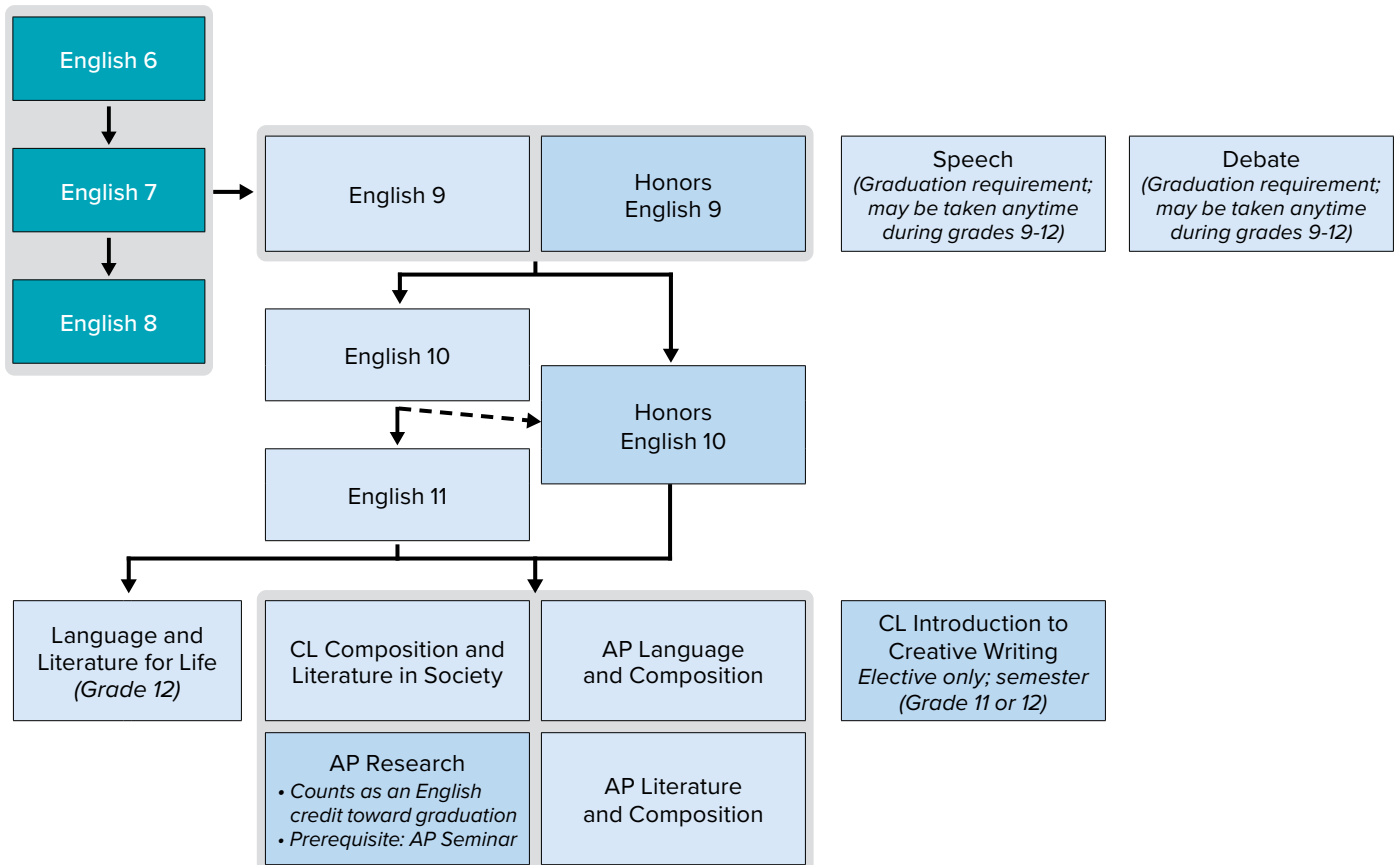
English 6

English 7

English 8

English 9

Honors English 9

Speech
(Graduation requirement; may be taken anytime during grades 9-12)

Debate
(Graduation requirement; may be taken anytime during grades 9-12)

English 10

Honors English 10

English 11

Language and Literature for Life
(Grade 12)

CL Composition and Literature in Society

AP Language and Composition

CL Introduction to Creative Writing
Elective only; semester
(Grade 11 or 12)

AP Research
• Counts as an English credit toward graduation
• Prerequisite: AP Seminar

AP Literature and Composition